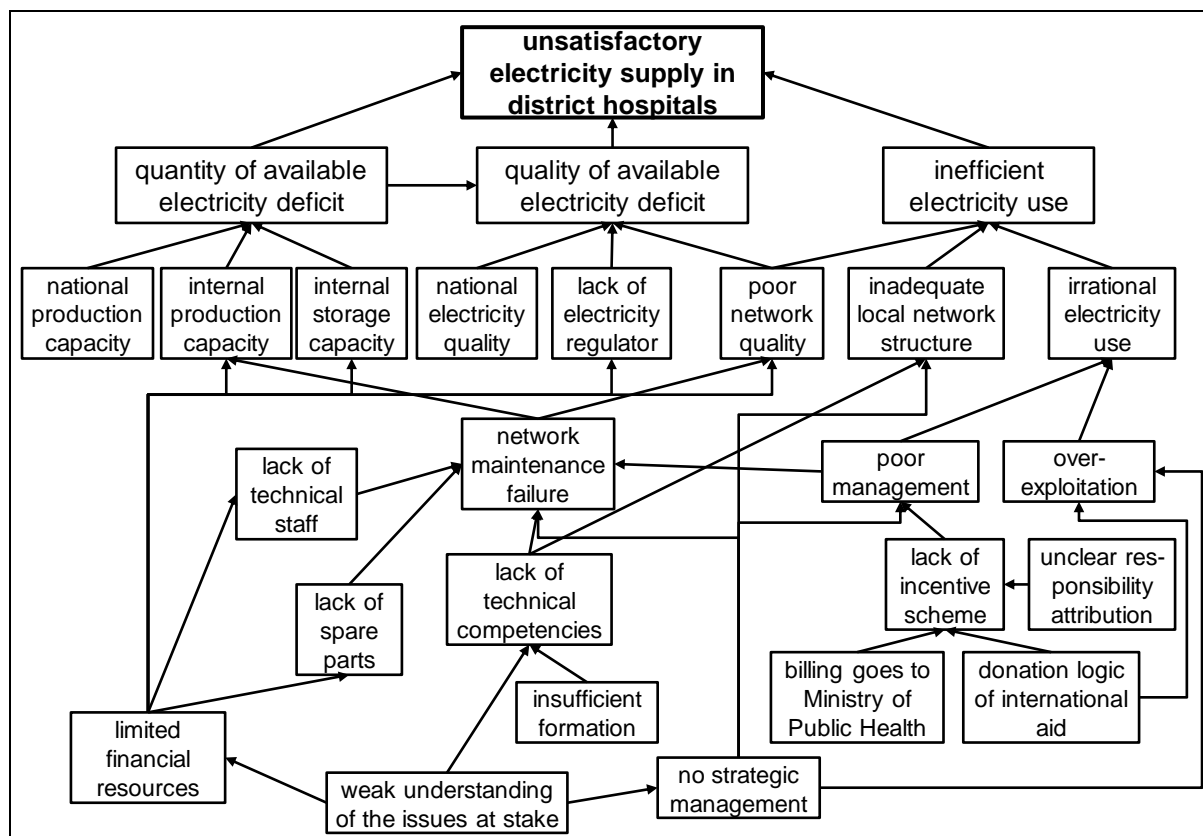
unsatisfactory electricity supply in district hospitals

quantity of available electricity deficit

quality of available electricity deficit

inefficient electricity use

national production capacity

internal production capacity

internal storage capacity

national electricity quality

lack of electricity regulator

poor network quality

inadequate local network structure

irrational electricity use

network maintenance failure

lack of technical staff

poor management

over-exploitation

lack of technical competencies

lack of incentive scheme

unclear responsibility attribution

lack of spare parts

insufficient formation

billing goes to Ministry of Public Health

donation logic of international aid

limited financial resources

weak understanding of the issues at stake

no strategic management